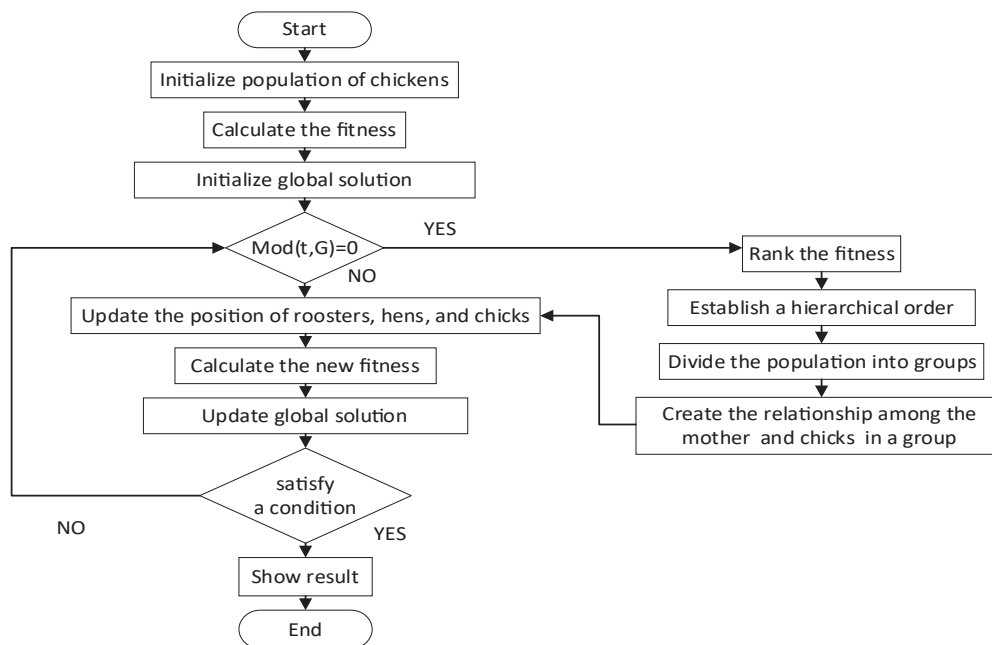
Start

Initialize population of chickens

Calculate the fitness

Initialize global solution

Mod(t,G)=0

YES

NO

Rank the fitness

Establish a hierarchical order

Divide the population into groups

Create the relationship among the mother and chicks in a group

Update the position of roosters, hens, and chicks

Calculate the new fitness

Update global solution

satisfy a condition

NO

YES

Show result

End